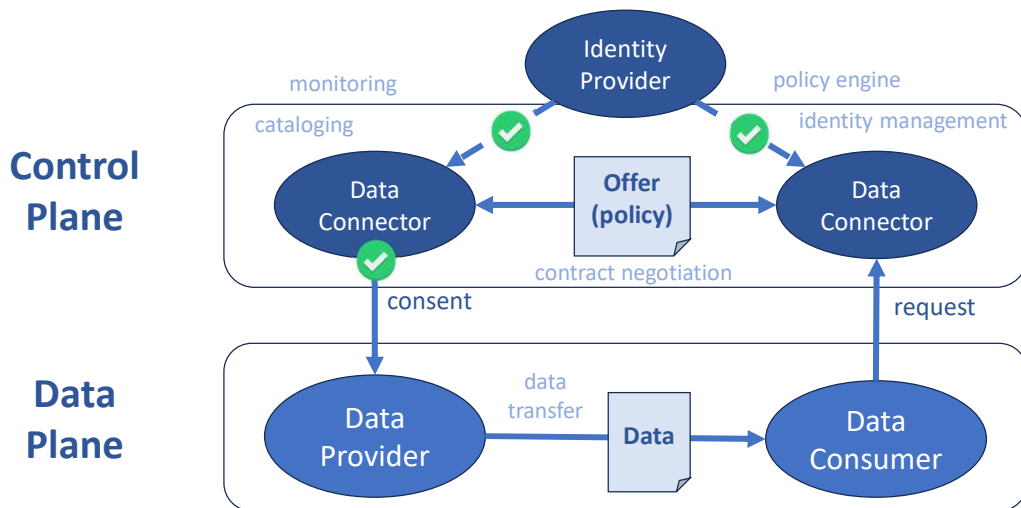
Identity Provider

monitoring

policy engine

cataloging

identity management

Control Plane

Data Connector

Offer (policy)

Data Connector

contract negotiation

consent

request

Data Plane

data transfer

Data Provider

Data

Data Consumer